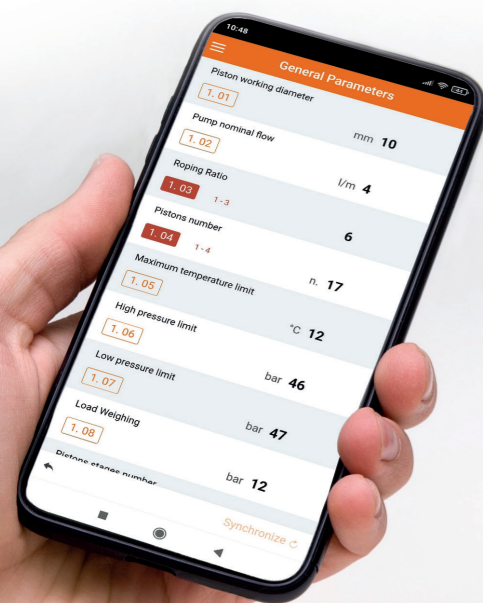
10:48

General Parameters

Piston working diameter
1. 01

Pump nominal flow
1. 02
mm 10

Roping Ratio
1. 03
1 - 3
l/m 4

Pistons number
1. 04
1 - 4
6

Maximum temperature limit
1. 05
n. 17

High pressure limit
1. 06
°C 12

Low pressure limit
1. 07
bar 46

Load Weighing
1. 08
bar 47

Pistons stages number
bar 12

Synchronize